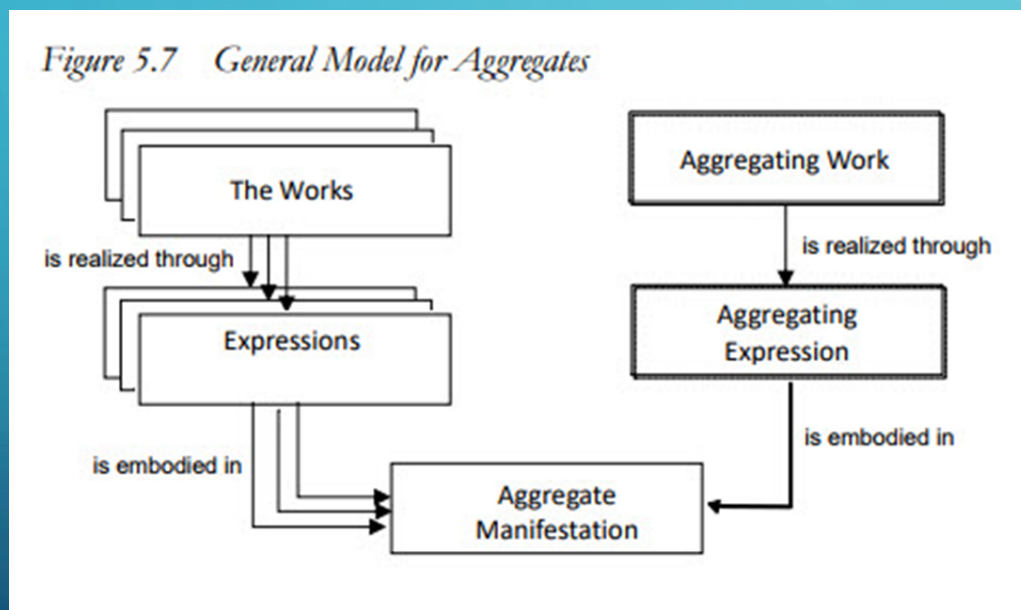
Figure 5.7 General Model for Aggregates

The Works

is realized through

Expressions

is embodied in

Aggregating Work

is realized through

Aggregating Expression

is embodied in

Aggregate Manifestation